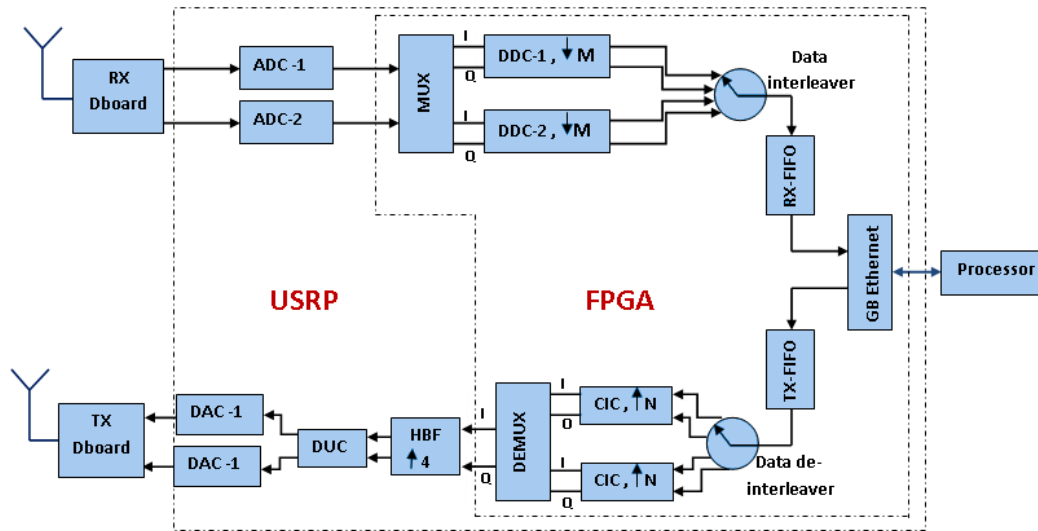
RX Dboard

ADC -1

ADC -2

MUX

I

Q

DDC-1 , $\downarrow$M

I

Q

DDC-2 , $\downarrow$M

Data interleaver

RX-FIFO

GB Ethernet

Processor

USRP

FPGA

TX-FIFO

TX Dboard

DAC -1

DAC -1

DUC

HBF $\uparrow$4

I

Q

DEMUX

I

Q

CIC , $\uparrow$N

I

Q

CIC , $\uparrow$N

Data de-interleaver